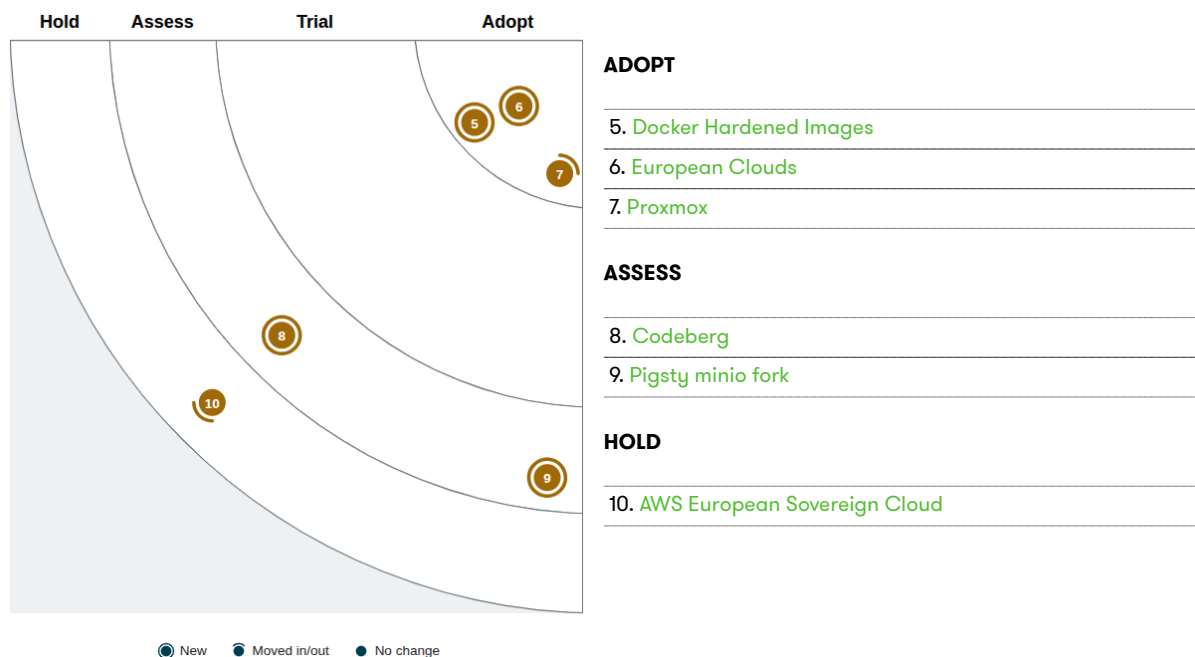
Hold Assess Trial Adopt

5 6 7 8 10 9

New Moved in/out No change

ADOPT

5. Docker Hardened Images

6. European Clouds

7. Proxmox

ASSESS

8. Codeberg

9. Pigsty minio fork

HOLD

10. AWS European Sovereign Cloud